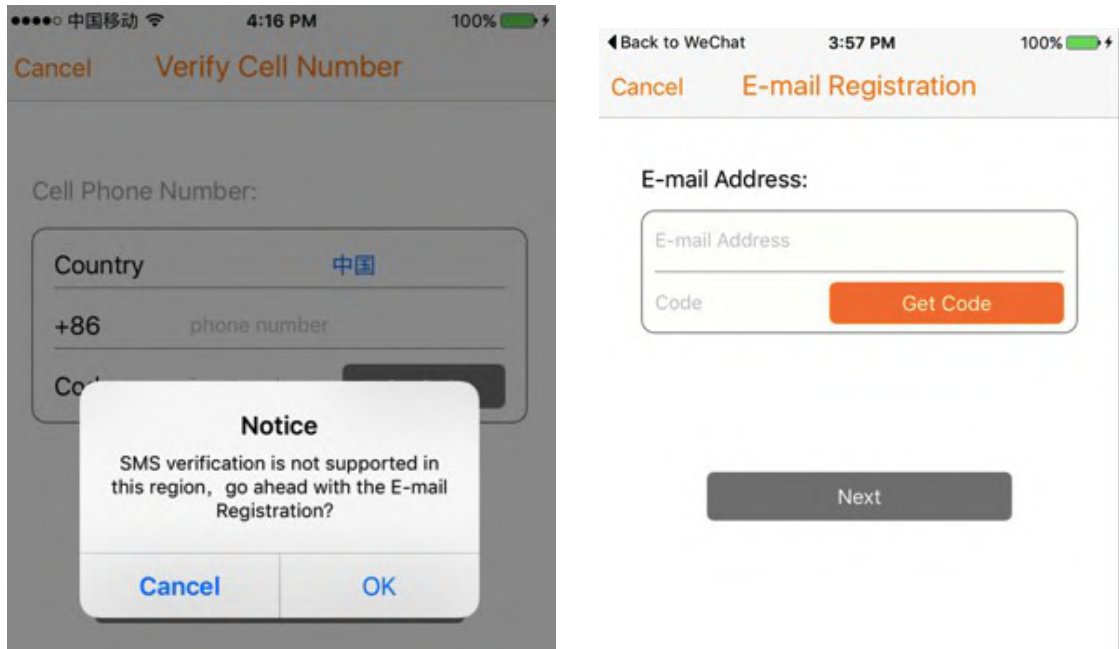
●●●●○ 中国移动 4:16 PM 100%

Cancel Verify Cell Number

Cell Phone Number:

Country 中国

+86 phone number

Co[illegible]

Notice

SMS verification is not supported in this region，go ahead with the E-mail Registration?

Cancel OK

◀Back to WeChat 3:57 PM 100%

Cancel E-mail Registration

E-mail Address:

E-mail Address

Code Get Code

Next